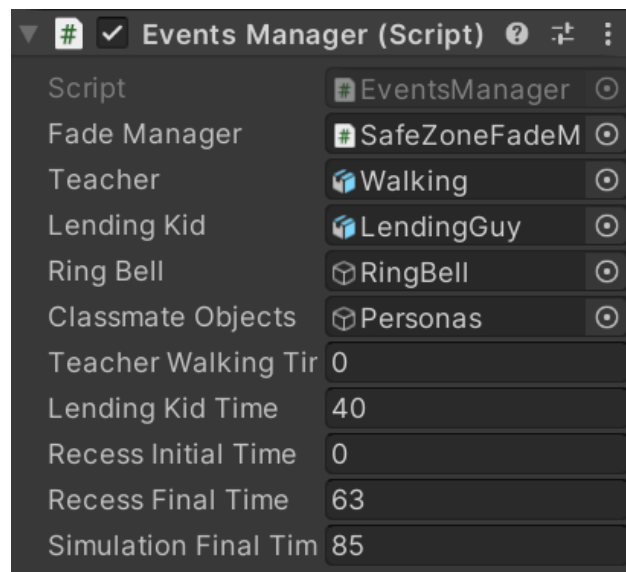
Events Manager (Script)

| | |
|---|---|
| Script | EventsManager |
| Fade Manager | SafeZoneFadeM |
| Teacher | Walking |
| Lending Kid | LendingGuy |
| Ring Bell | RingBell |
| Classmate Objects | Personas |
| Teacher Walking Tir | 0 |
| Lending Kid Time | 40 |
| Recess Initial Time | 0 |
| Recess Final Time | 63 |
| Simulation Final Tim | 85 |